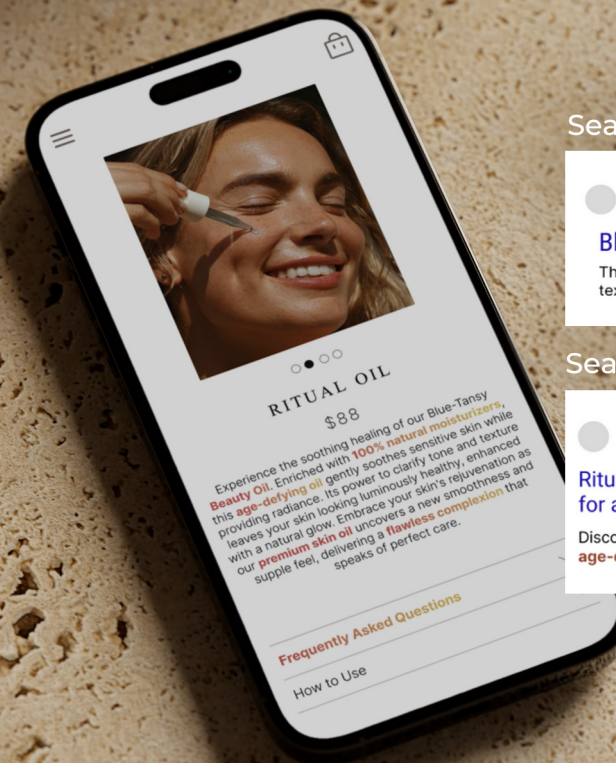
RITUAL OIL

$88

Experience the soothing healing of our Blue-Tansy Beauty Oil. Enriched with 100% natural moisturizers, this age-defying oil gently soothes sensitive skin while providing radiance. Its power to clarify tone and texture leaves your skin looking luminously healthy, enhanced with a natural glow. Embrace your skin's rejuvenation as our premium skin oil uncovers a new smoothness and supple feel, delivering a flawless complexion that speaks of perfect care.

Frequently Asked Questions

How to Use

Sea

Bl

Th
te

Sea

Ritu
for a

Disco
age-